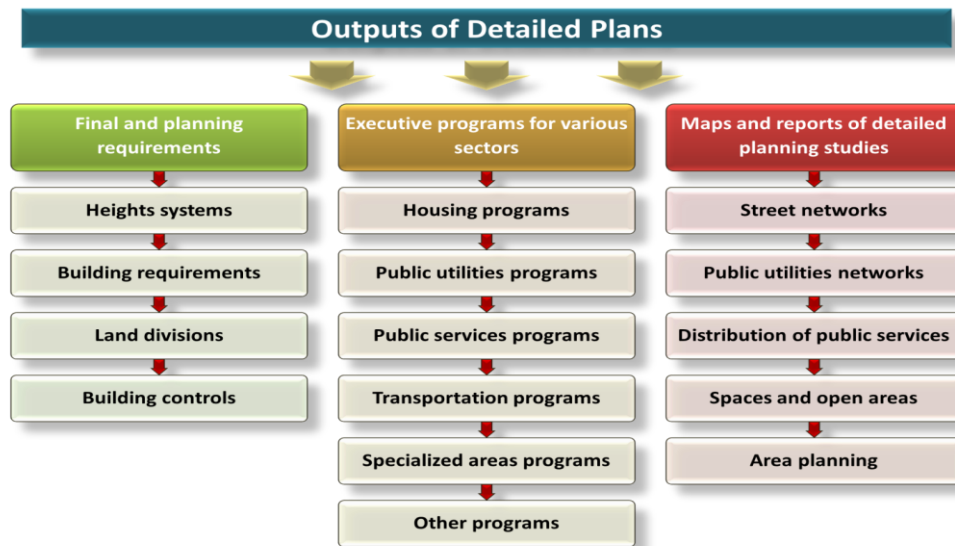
Outputs of Detailed Plans

Final and planning requirements

Heights systems

Building requirements

Land divisions

Building controls

Executive programs for various sectors

Housing programs

Public utilities programs

Public services programs

Transportation programs

Specialized areas programs

Other programs

Maps and reports of detailed planning studies

Street networks

Public utilities networks

Distribution of public services

Spaces and open areas

Area planning